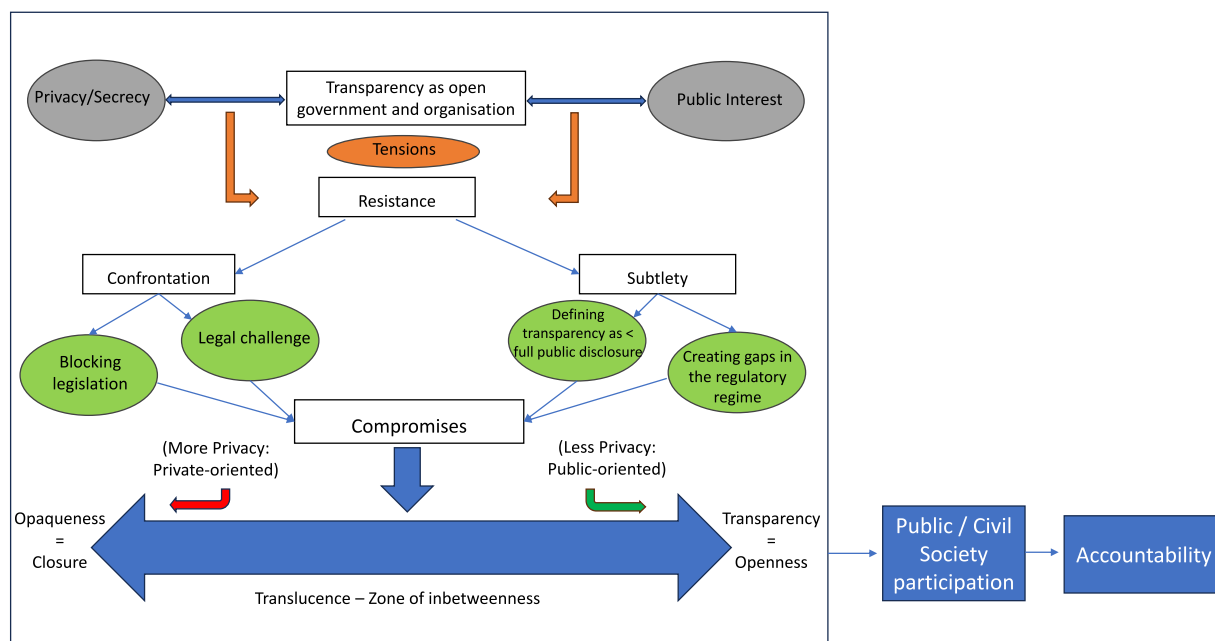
Privacy/Secrecy

Transparency as open government and organisation

Public Interest

Tensions

Resistance

Confrontation

Subtlety

Legal challenge

Blocking legislation

Defining transparency as < full public disclosure

Creating gaps in the regulatory regime

Compromises

(More Privacy: Private-oriented)

(Less Privacy: Public-oriented)

Opaqueness = Closure

Transparency = Openness

Translucence – Zone of inbetweenness

Public / Civil Society participation

Accountability